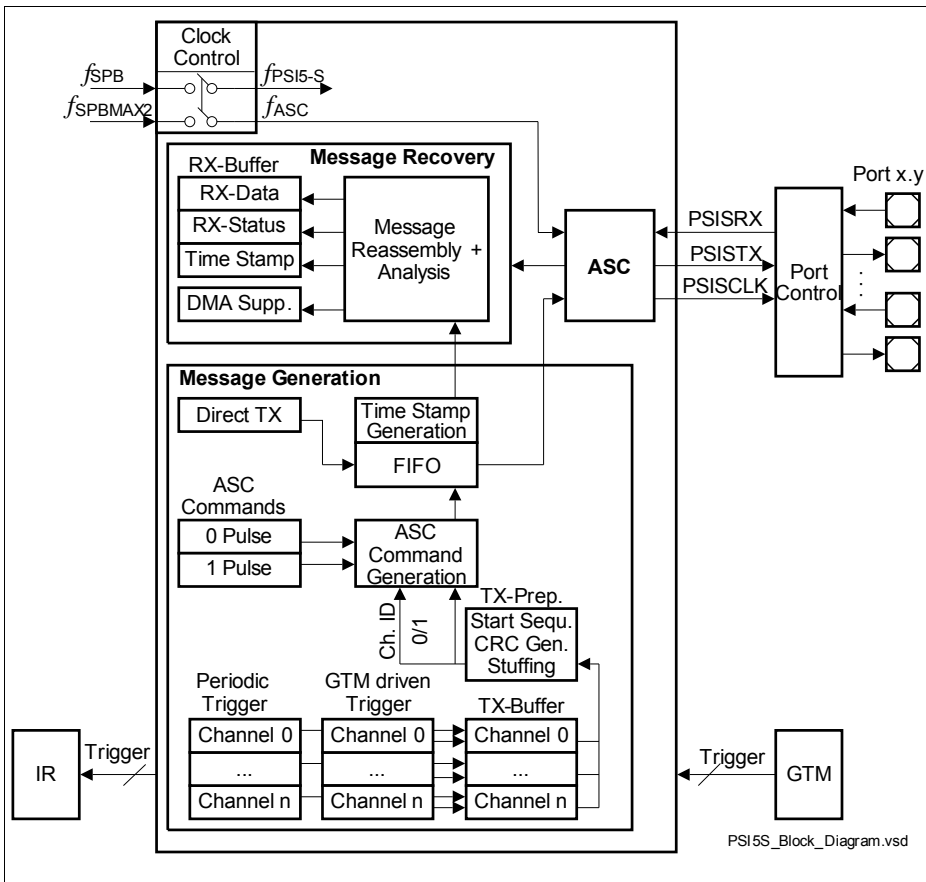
Clock Control

$f_{SPB}$

$f_{SPBMAX2}$

$f_{PSI5\text{-}S}$

$f_{ASC}$

Message Recovery

RX-Buffer

RX-Data

RX-Status

Time Stamp

DMA Supp.

Message Reassembly + Analysis

ASC

PSISRX

PSISTX

PSISCLK

Port Control

Port x.y

Message Generation

Direct TX

Time Stamp Generation

FIFO

ASC Commands

0 Pulse

1 Pulse

ASC Command Generation

Ch. ID

0/1

TX-Prep.

Start Sequ. CRC Gen. Stuffing

Periodic Trigger

GTM driven Trigger

TX-Buffer

Channel 0

Channel 0

Channel 0

...

...

...

Channel n

Channel n

Channel n

IR

Trigger

Trigger

GTM

PSI5S_Block_Diagram.vsd